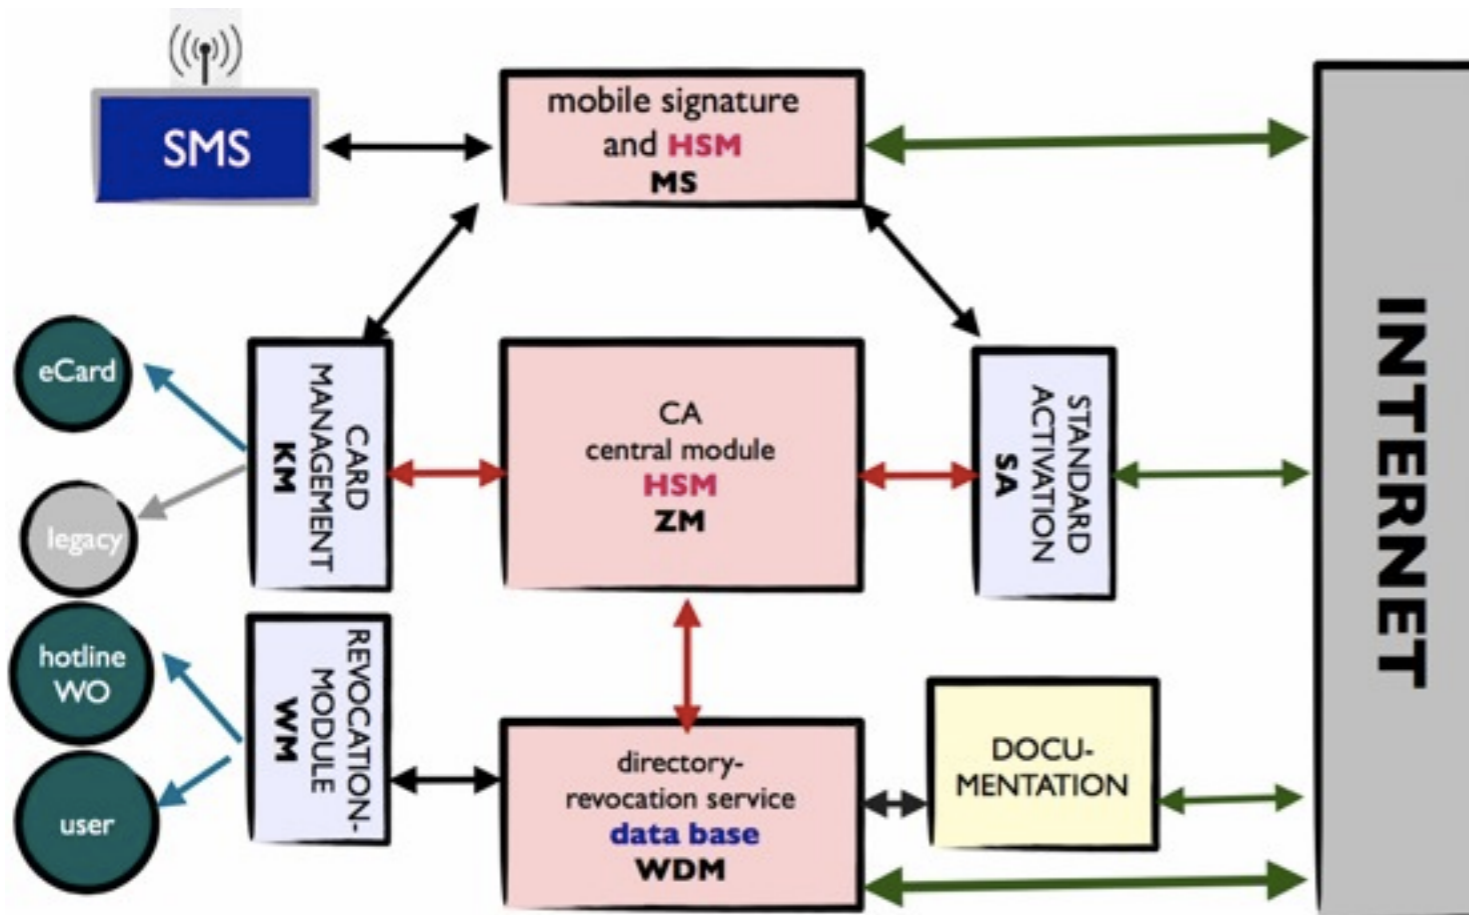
SMS

mobile signature and HSM
MS

eCard

legacy

hotline WO

user

CARD MANAGEMENT
KM

CA
central module
HSM
ZM

STANDARD ACTIVATION
SA

REVOCATION-MODULE
WM

directory-revocation service
data base
WDM

DOCU-MENTATION

INTERNET